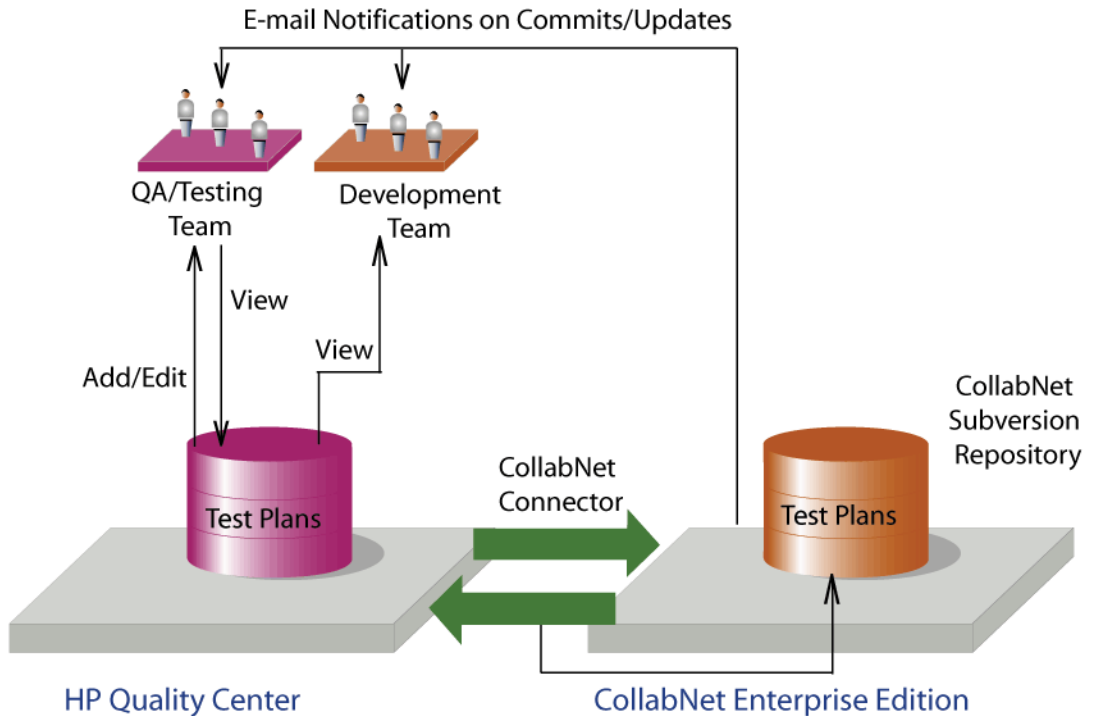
E-mail Notifications on Commits/Updates

QA/Testing Team

Development Team

View

View

Add/Edit

CollabNet Subversion Repository

CollabNet Connector

Test Plans

Test Plans

HP Quality Center

CollabNet Enterprise Edition